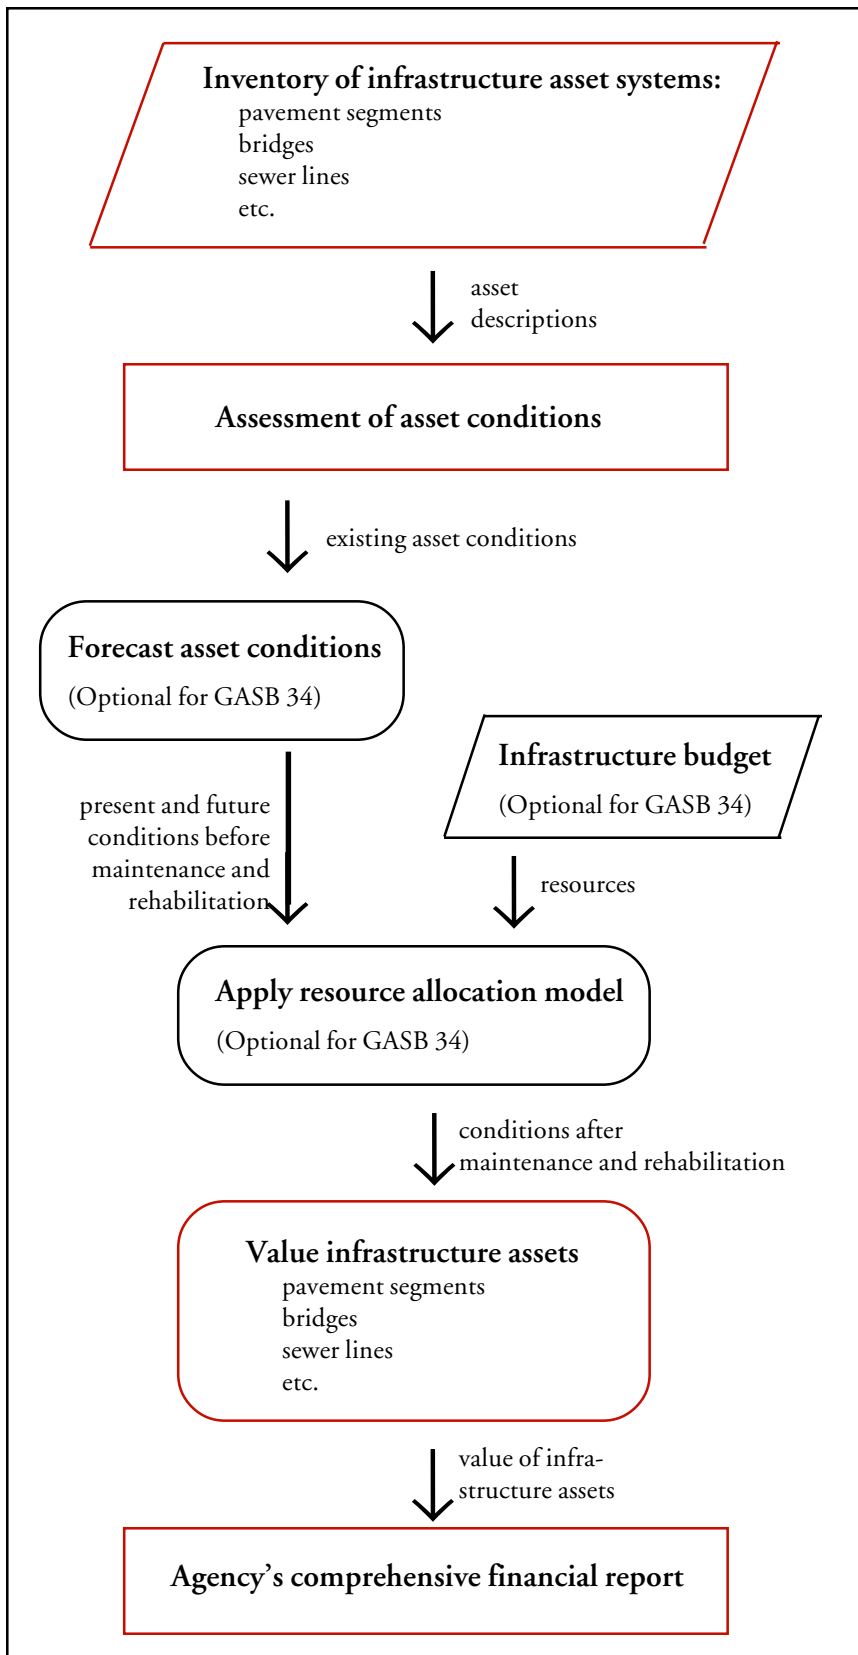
Inventory of infrastructure asset systems:
pavement segments
bridges
sewer lines
etc.

asset descriptions

Assessment of asset conditions

existing asset conditions

Forecast asset conditions
(Optional for GASB 34)

Infrastructure budget
(Optional for GASB 34)

present and future conditions before maintenance and rehabilitation

resources

Apply resource allocation model
(Optional for GASB 34)

conditions after maintenance and rehabilitation

Value infrastructure assets
pavement segments
bridges
sewer lines
etc.

value of infrastructure assets

Agency's comprehensive financial report